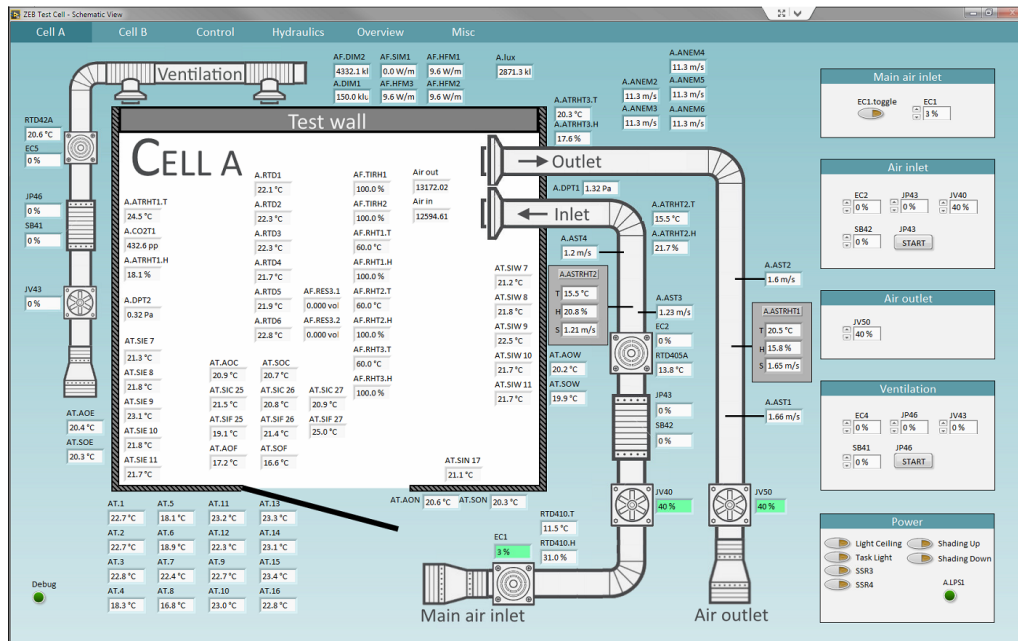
ZEB Test Cell - Schematic View

Cell A | Cell B | Control | Hydraulics | Overview | Misc

Ventilation

AF.DIM2 4332.1 kl
AF.SIM1 0.0 W/m
AF.HFM1 9.6 W/m
A.lux 2871.3 kl
A.DIM1 150.0 klu
AF.HFM3 9.6 W/m
AF.HFM2 9.6 W/m

A.ANEM4 11.3 m/s
A.ANEM2 11.3 m/s
A.ANEM5 11.3 m/s
A.ANEM3 11.3 m/s
A.ANEM6 11.3 m/s

A.ATRHT3.T 20.3 °C
A.ATRHT3.H 17.6 %

RTD42A 20.6 °C
EC5 0 %
JP46 0 %
SB41 0 %
JV43 0 %

Test wall

CELL A

A.ATRHT1.T 24.5 °C
A.CO2T1 432.6 pp
A.ATRHT1.H 18.1 %
A.DPT2 0.32 Pa

A.RTD1 22.1 °C
A.RTD2 22.3 °C
A.RTD3 22.3 °C
A.RTD4 21.7 °C
A.RTD5 21.9 °C
A.RTD6 22.8 °C
AF.RES3.1 0.000 vol
AF.RES3.2 0.000 vol

AF.TIRH1 100.0 %
AF.TIRH2 100.0 %
AF.RHT1.T 60.0 °C
AF.RHT1.H 100.0 %
AF.RHT2.T 60.0 °C
AF.RHT2.H 100.0 %
AF.RHT3.T 60.0 °C
AF.RHT3.H 100.0 %

Air out 13172.02
Air in 12594.61

Outlet
Inlet

A.DPT1 1.32 Pa
A.ATRHT2.T 15.5 °C
A.ATRHT2.H 21.7 %

A.AST4 1.2 m/s
A.ASTRHT2
T 15.5 °C
H 20.8 %
S 1.21 m/s
A.AST3 1.23 m/s
EC2 0 %
RTD405A 13.8 °C

A.AST2 1.6 m/s
A.ASTRHT1
T 20.5 °C
H 15.8 %
S 1.65 m/s
A.AST1 1.66 m/s

A.SIE 7 21.3 °C
A.SIE 8 21.8 °C
A.SIE 9 23.1 °C
A.SIE 10 21.8 °C
A.SIE 11 21.7 °C

AT.AOC 20.9 °C
AT.SOC 20.7 °C
AT.SIC 25 21.5 °C
AT.SIC 26 20.8 °C
AT.SIC 27 20.9 °C
AT.SIF 25 19.1 °C
AT.SIF 26 21.4 °C
AT.SIF 27 25.0 °C
AT.AOF 17.2 °C
AT.SOF 16.6 °C

AT.SIW 7 21.2 °C
AT.SIW 8 21.8 °C
AT.SIW 9 22.5 °C
AT.SIW 10 21.7 °C
AT.SIW 11 21.7 °C
AT.AOW 20.2 °C
AT.SOW 19.9 °C

AT.AOE 20.4 °C
AT.SOE 20.3 °C

AT.SIN 17 21.1 °C
AT.AON 20.6 °C
AT.SON 20.3 °C

JP43 0 %
SB42 0 %
JV40 40 %
JV50 40 %

AT.1 22.7 °C
AT.5 18.1 °C
AT.11 23.2 °C
AT.13 23.3 °C
AT.2 22.7 °C
AT.6 18.9 °C
AT.12 22.3 °C
AT.14 23.1 °C
AT.3 22.8 °C
AT.7 22.4 °C
AT.9 22.7 °C
AT.15 23.4 °C
AT.4 18.3 °C
AT.8 16.8 °C
AT.10 23.0 °C
AT.16 22.8 °C

EC1 3 %
RTD410.T 11.5 °C
RTD410.H 31.0 %

Debug

Main air inlet
Air outlet

Main air inlet
EC1.toggle
EC1 3 %

Air inlet
EC2 0 %
JP43 0 %
JV40 40 %
SB42 0 %
JP43 START

Air outlet
JV50 40 %

Ventilation
EC4 0 %
JP46 0 %
JV43 0 %
SB41 0 %
JP46 START

Power
Light Ceiling
Shading Up
Task Light
Shading Down
SSR3
SSR4
A.LPS1